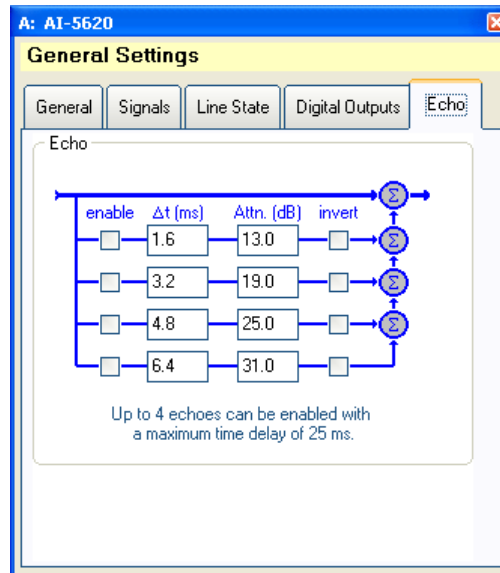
A: AI-5620

General Settings

General | Signals | Line State | Digital Outputs | Echo

Echo

enable $\Delta t$ (ms) Attn. (dB) invert

1.6 13.0 $\Sigma$

3.2 19.0 $\Sigma$

4.8 25.0 $\Sigma$

6.4 31.0 $\Sigma$

Up to 4 echoes can be enabled with a maximum time delay of 25 ms.